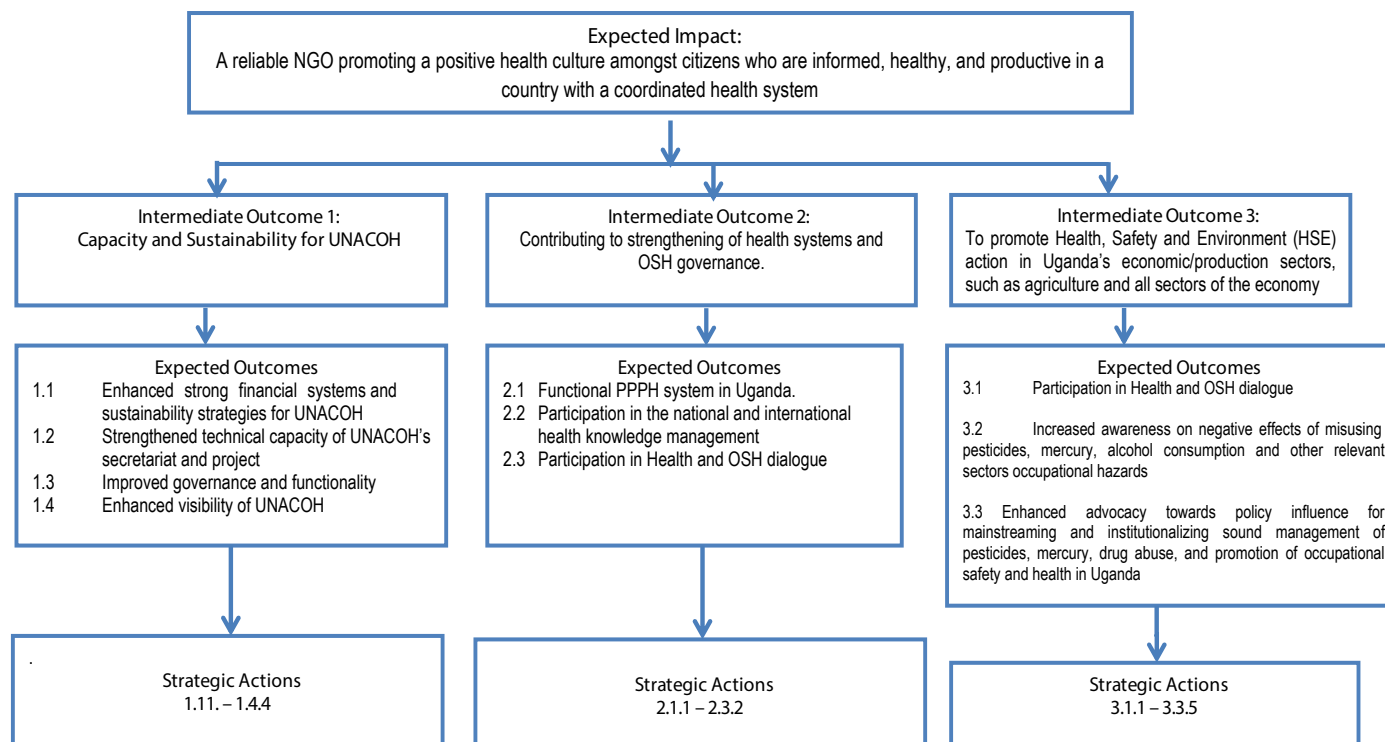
Expected Impact:
A reliable NGO promoting a positive health culture amongst citizens who are informed, healthy, and productive in a country with a coordinated health system

Intermediate Outcome 1:
Capacity and Sustainability for UNACOH

Intermediate Outcome 2:
Contributing to strengthening of health systems and OSH governance.

Intermediate Outcome 3:
To promote Health, Safety and Environment (HSE) action in Uganda's economic/production sectors, such as agriculture and all sectors of the economy

Expected Outcomes
1.1 Enhanced strong financial systems and sustainability strategies for UNACOH
1.2 Strengthened technical capacity of UNACOH's secretariat and project
1.3 Improved governance and functionality
1.4 Enhanced visibility of UNACOH

Expected Outcomes
2.1 Functional PPPH system in Uganda.
2.2 Participation in the national and international health knowledge management
2.3 Participation in Health and OSH dialogue

Expected Outcomes
3.1 Participation in Health and OSH dialogue

3.2 Increased awareness on negative effects of misusing pesticides, mercury, alcohol consumption and other relevant sectors occupational hazards

3.3 Enhanced advocacy towards policy influence for mainstreaming and institutionalizing sound management of pesticides, mercury, drug abuse, and promotion of occupational safety and health in Uganda

Strategic Actions
1.11. – 1.4.4

Strategic Actions
2.1.1 – 2.3.2

Strategic Actions
3.1.1 – 3.3.5